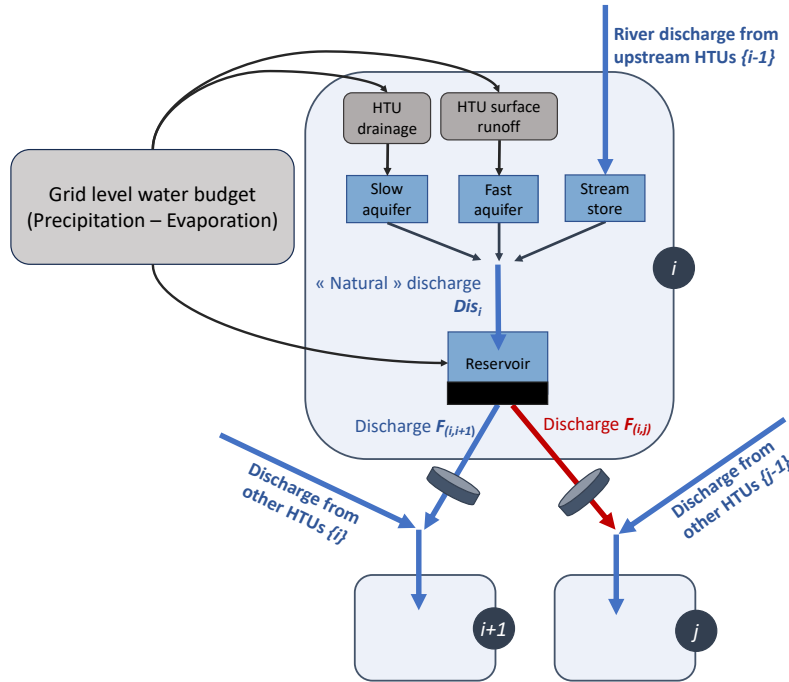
River discharge from upstream HTUs *{i-1}*

HTU drainage

HTU surface runoff

Grid level water budget (Precipitation – Evaporation)

Slow aquifer

Fast aquifer

Stream store

*i*

« Natural » discharge
$Dis_i$

Reservoir

Discharge $F_{(i,i+1)}$

Discharge $F_{(i,j)}$

Discharge from other HTUs *{i}*

Discharge from other HTUs *{j-1}*

*i+1*

*j*